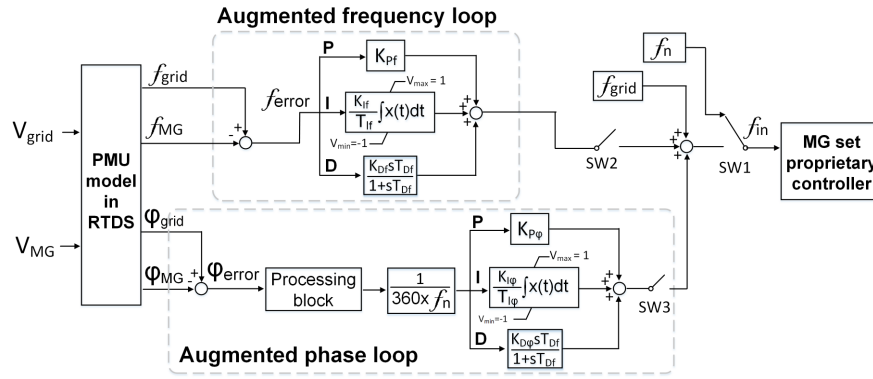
Augmented frequency loop

$V_{grid}$

$V_{MG}$

PMU model in RTDS

$f_{grid}$

$f_{MG}$

$\varphi_{grid}$

$\varphi_{MG}$

$f_{error}$

P

I

D

$K_{Pf}$

$V_{max} = 1$

$\frac{K_{If}}{T_{If}}\int x(t)dt$

$V_{min}=-1$

$\frac{K_{Df}sT_{Df}}{1+sT_{Df}}$

SW2

$f_n$

$f_{grid}$

$f_{in}$

SW1

MG set proprietary controller

$\varphi_{error}$

Processing block

$\frac{1}{360x\, f_n}$

P

I

D

$K_{P\varphi}$

$V_{max} = 1$

$\frac{K_{I\varphi}}{T_{I\varphi}}\int x(t)dt$

$V_{min}=-1$

$\frac{K_{D\varphi}sT_{Df}}{1+sT_{Df}}$

SW3

Augmented phase loop